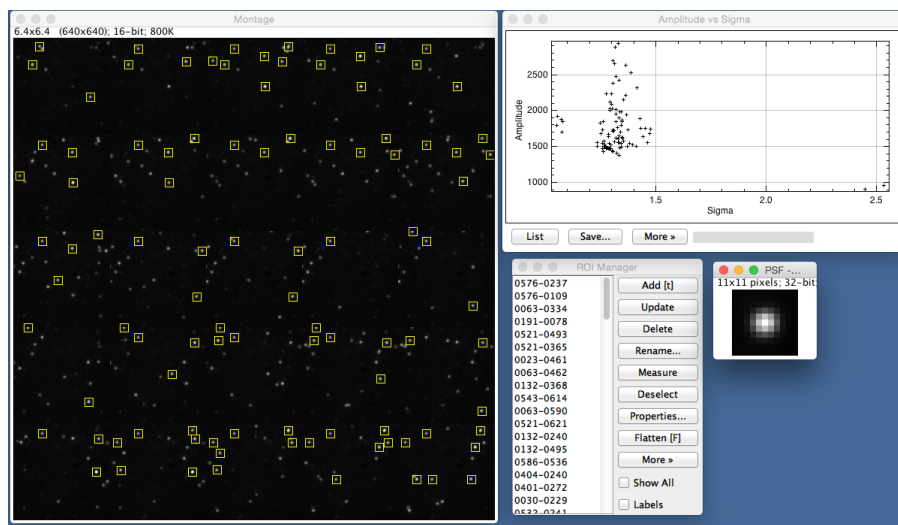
Montage
6.4x6.4 (640x640); 16-bit; 800K

Amplitude vs Sigma
Amplitude
2500
2000
1500
1000
1.5
2.0
2.5
Sigma
List
Save...
More »

ROI Manager
0576-0237
0576-0109
0063-0334
0191-0078
0521-0493
0521-0365
0023-0461
0063-0462
0132-0368
0543-0614
0063-0590
0521-0621
0132-0240
0132-0495
0586-0536
0404-0240
0401-0272
0030-0229
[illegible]
Add [t]
Update
Delete
Rename...
Measure
Deselect
Properties...
Flatten [F]
More »
Show All
Labels

PSF -...
11x11 pixels; 32-bit;